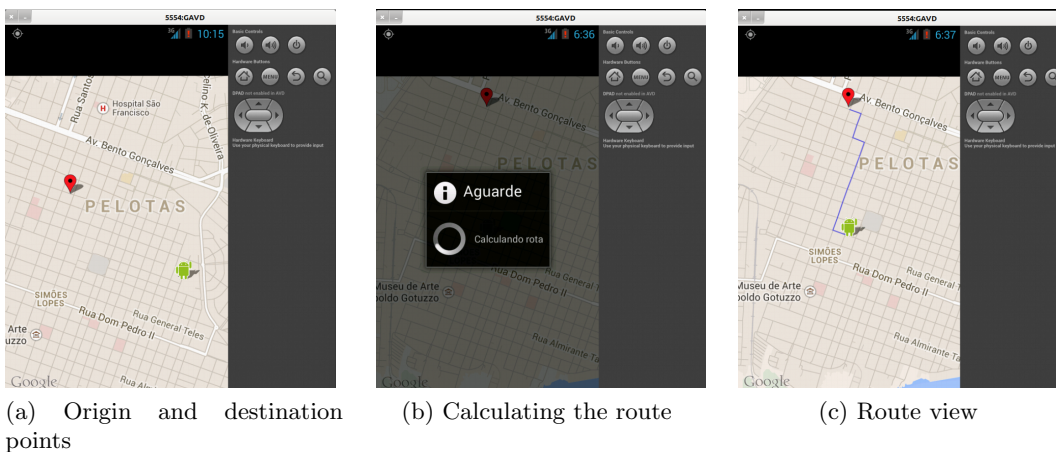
5554:GAVD

3G 10:15

Basic Controls

Hardware Buttons

MENU

DPAD not enabled in AVD

Hardware Keyboard
Use your physical keyboard to provide input

Rua Santos

Hospital São Francisco

Av. Bento Gonçalves

elino K. de Oliveira

PELOTAS

SIMÕES LOPES

Rua Dom Pedro II

Rua General Teles

Arte
uzzo

Google

Rua Al

(a) Origin and destination points

5554:GAVD

3G 6:36

Basic Controls

Hardware Buttons

MENU

DPAD not enabled in AVD

Hardware Keyboard
Use your physical keyboard to provide input

Av. Bento Gonçalves

PELOTAS

Aguarde

Calculando rota

Museu de Arte
oldo Gotuzzo

Rua Dom Pedro II

Rua General

Rua Almirante Ta

Google

(b) Calculating the route

5554:GAVD

3G 6:37

Basic Controls

Hardware Buttons

MENU

DPAD not enabled in AVD

Hardware Keyboard
Use your physical keyboard to provide input

Av. Bento Gonçalves

PELOTAS

SIMÕES LOPES

Rua Dom Pedro II

Rua General Te

Museu de Arte
oldo Gotuzzo

Rua Almirante Ta

Google

(c) Route view